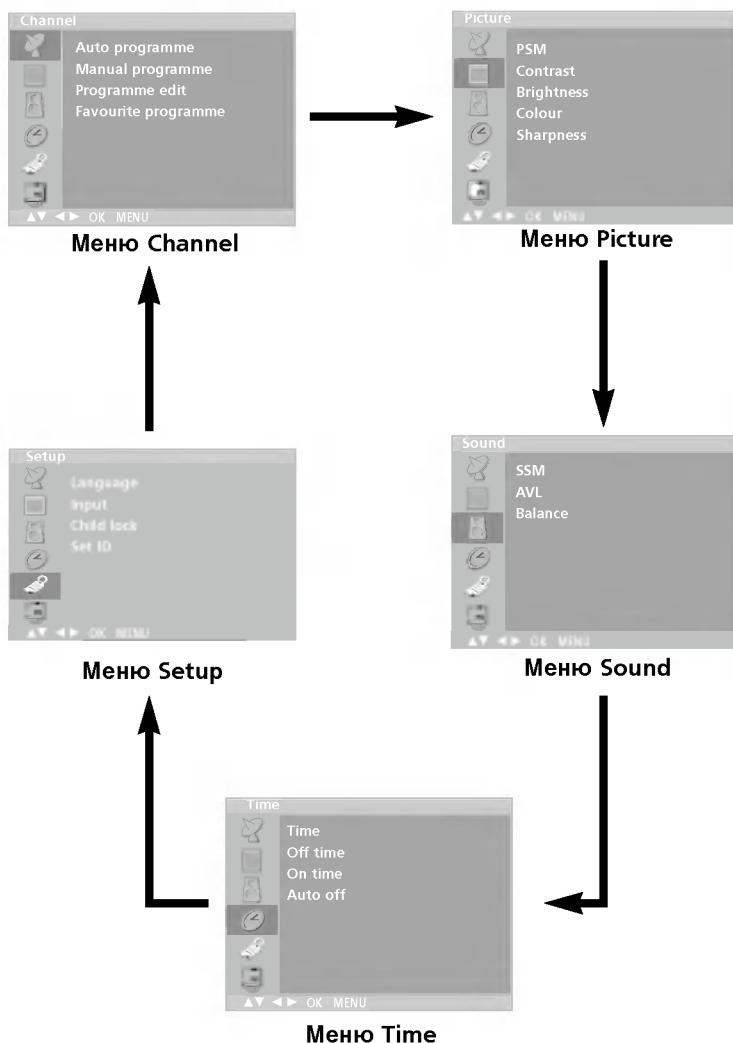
Channel
Auto programme
Manual programme
Programme edit
Favourite programme
▲▼ ◄► OK MENU

Меню Channel

Picture
PSM
Contrast
Brightness
Colour
Sharpness
▲▼ ◄► OK MENU

Меню Picture

Setup
Language
Input
Child lock
Set ID
▲▼ ◄► OK MENU

Меню Setup

Sound
SSM
AVL
Balance
▲▼ ◄► OK MENU

Меню Sound

Time
Time
Off time
On time
Auto off
▲▼ ◄► OK MENU

Меню Time